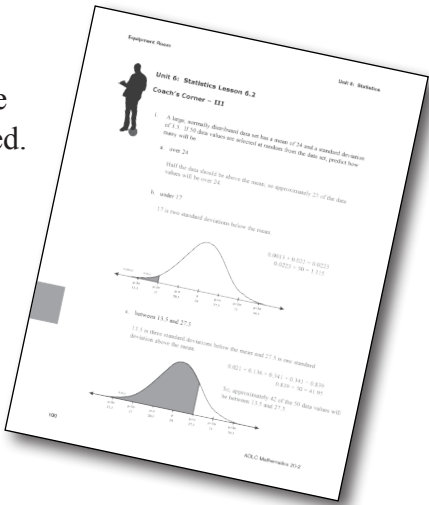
e
ed.

Equipment Room

Unit 6: Statistics

Unit 6: Statistics Lesson 6.2

Coach's Corner – III

1. A large, normally distributed data set has a mean of 24 and a standard deviation of 3.5. If 50 data values are selected at random from the data set, predict how many will be

a. over 24

Half the data should be above the mean, so approximately 25 of the data values will be over 24.

b. under 17

17 is two standard deviations below the mean.

$0.0013 + 0.022 = 0.0233$
$0.0233 \times 50 = 1.115$

c. between 13.5 and 27.5

13.5 is three standard deviations below the mean and 27.5 is one standard deviation above the mean.

$0.022 + 0.136 + 0.341 + 0.341 = 0.838$
$0.838 \times 50 = 41.9$

So, approximately 42 of the 50 data values will be between 13.5 and 27.5.

100

ADLC Mathematics 20-2